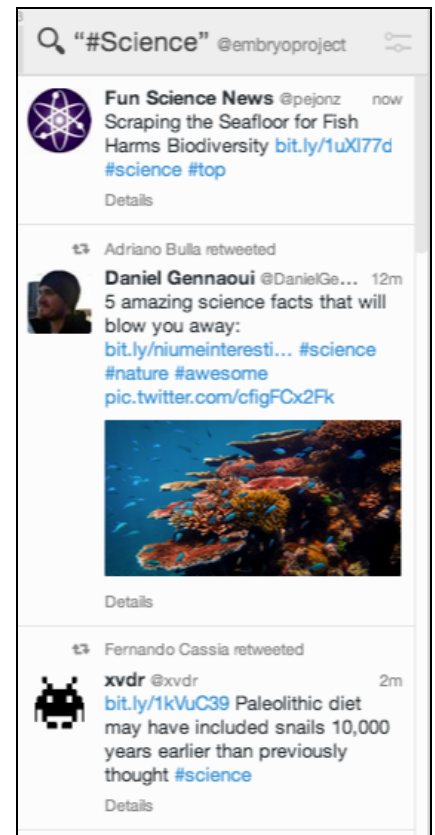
"#Science" @embryoproject

Fun Science News @pejonz now
Scraping the Seafloor for Fish Harms Biodiversity bit.ly/1uXl77d #science #top
Details

Adriano Bulla retweeted
Daniel Gennaoui @DanielGe... 12m
5 amazing science facts that will blow you away: bit.ly/niumeinteresti... #science #nature #awesome pic.twitter.com/cfigFCx2Fk
Details

Fernando Cassia retweeted
xvdr @xvdr 2m
bit.ly/1kVuC39 Paleolithic diet may have included snails 10,000 years earlier than previously thought #science
Details